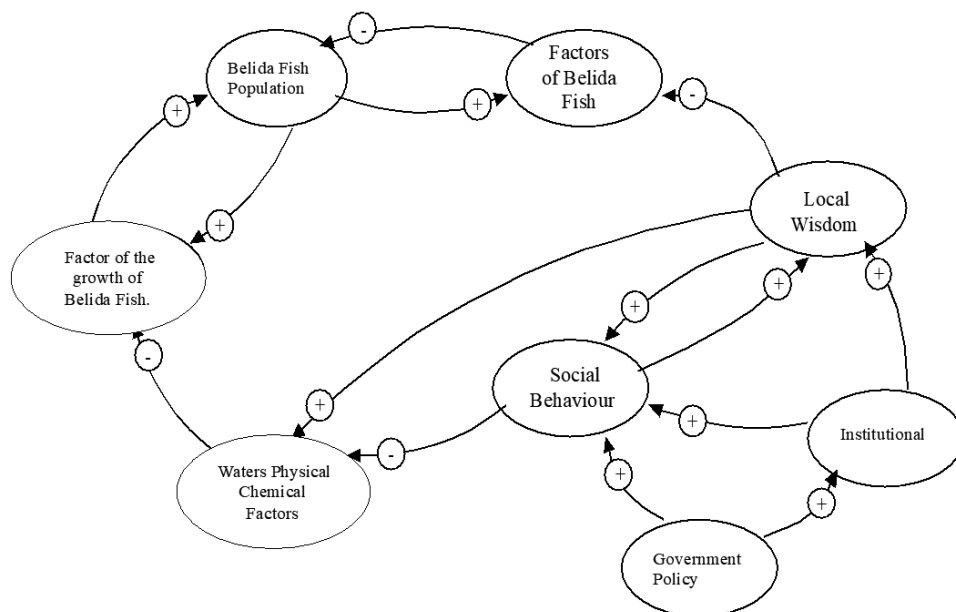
-

Belida Fish Population

+

Factors of Belida Fish

-

+

+

Local Wisdom

Factor of the growth of Belida Fish.

+

+

+

-

Social Behaviour

+

+

Institutional

Waters Physical Chemical Factors

-

+

+

Government Policy